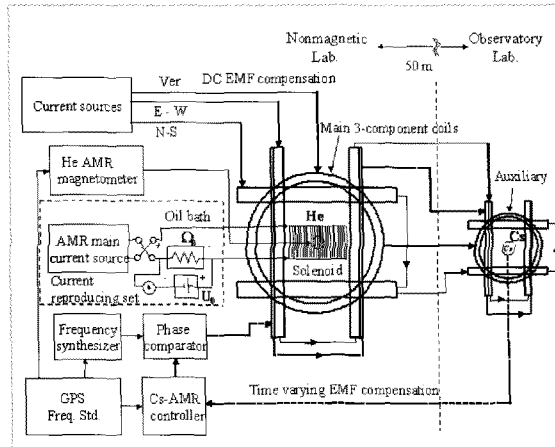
Nonmagnetic Lab.

50 m

Observatory Lab.

Current sources

Ver

E - W

N-S

DC EMF compensation

Main 3-component coils

He AMR magnetometer

Auxiliary

Oil bath

AMR main current source

$\Omega_s$

Current reproducing set

$U_0$

He

Solenoid

Cs

Frequency synthesizer

Phase comparator

GPS Freq. Std.

Cs-AMR controller

Time varying EMF compensation